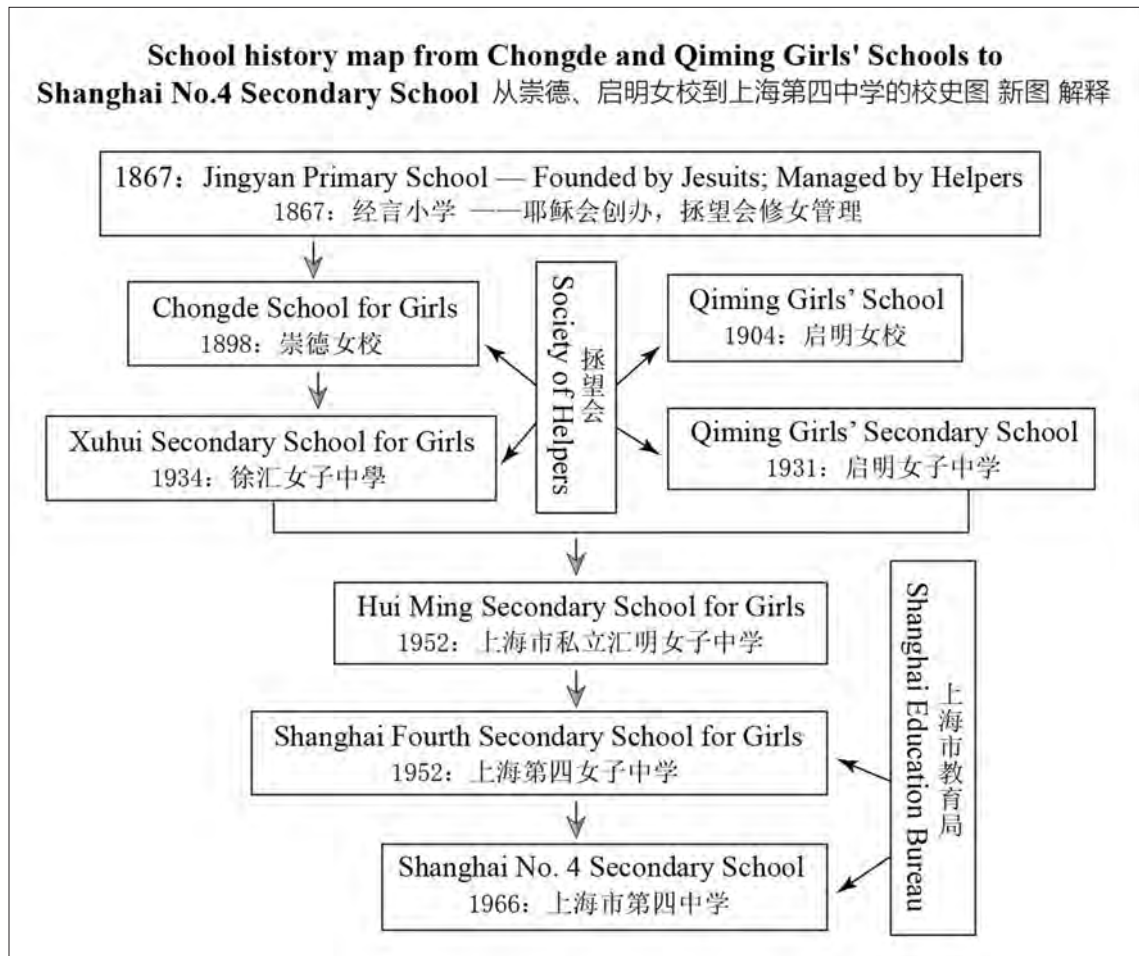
School history map from Chongde and Qiming Girls' Schools to Shanghai No.4 Secondary School 从崇德、启明女校到上海第四中学的校史图 新图 解释

1867：Jingyan Primary School — Founded by Jesuits; Managed by Helpers
1867：经言小学 ——耶稣会创办，拯望会修女管理

Chongde School for Girls
1898：崇德女校

Society of Helpers
拯望会

Qiming Girls' School
1904：启明女校

Xuhui Secondary School for Girls
1934：徐汇女子中學

Qiming Girls' Secondary School
1931：启明女子中学

Hui Ming Secondary School for Girls
1952：上海市私立汇明女子中学

Shanghai Education Bureau
上海市教育局

Shanghai Fourth Secondary School for Girls
1952：上海第四女子中学

Shanghai No. 4 Secondary School
1966：上海市第四中学